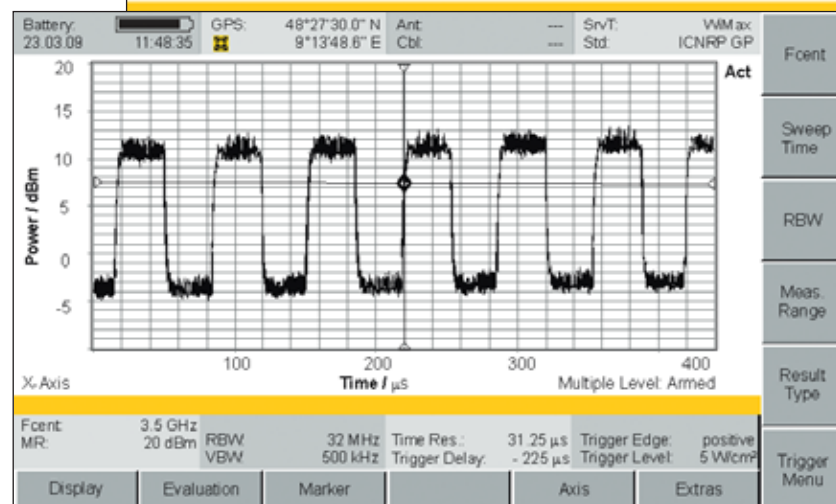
Battery: 23.03.09 11:48:35 GPS: 48°27'30.0" N 9°13'48.6" E Ant: --- Cbl: --- SrvT: WiMax Std: ICNRP GP

Fcent

Sweep Time

RBW

Meas. Range

Result Type

Trigger Menu

Act

20
15
10
5
0
-5

Power / dBm

100 200 300 400

X-Axis Time / µs Multiple Level: Armed

Fcent: 3.5 GHz MR: 20 dBm RBW: 32 MHz VBW: 500 kHz Time Res.: 31.25 µs Trigger Delay: - 225 µs Trigger Edge: positive Trigger Level: 5 W/cm²

Display Evaluation Marker Axis Extras